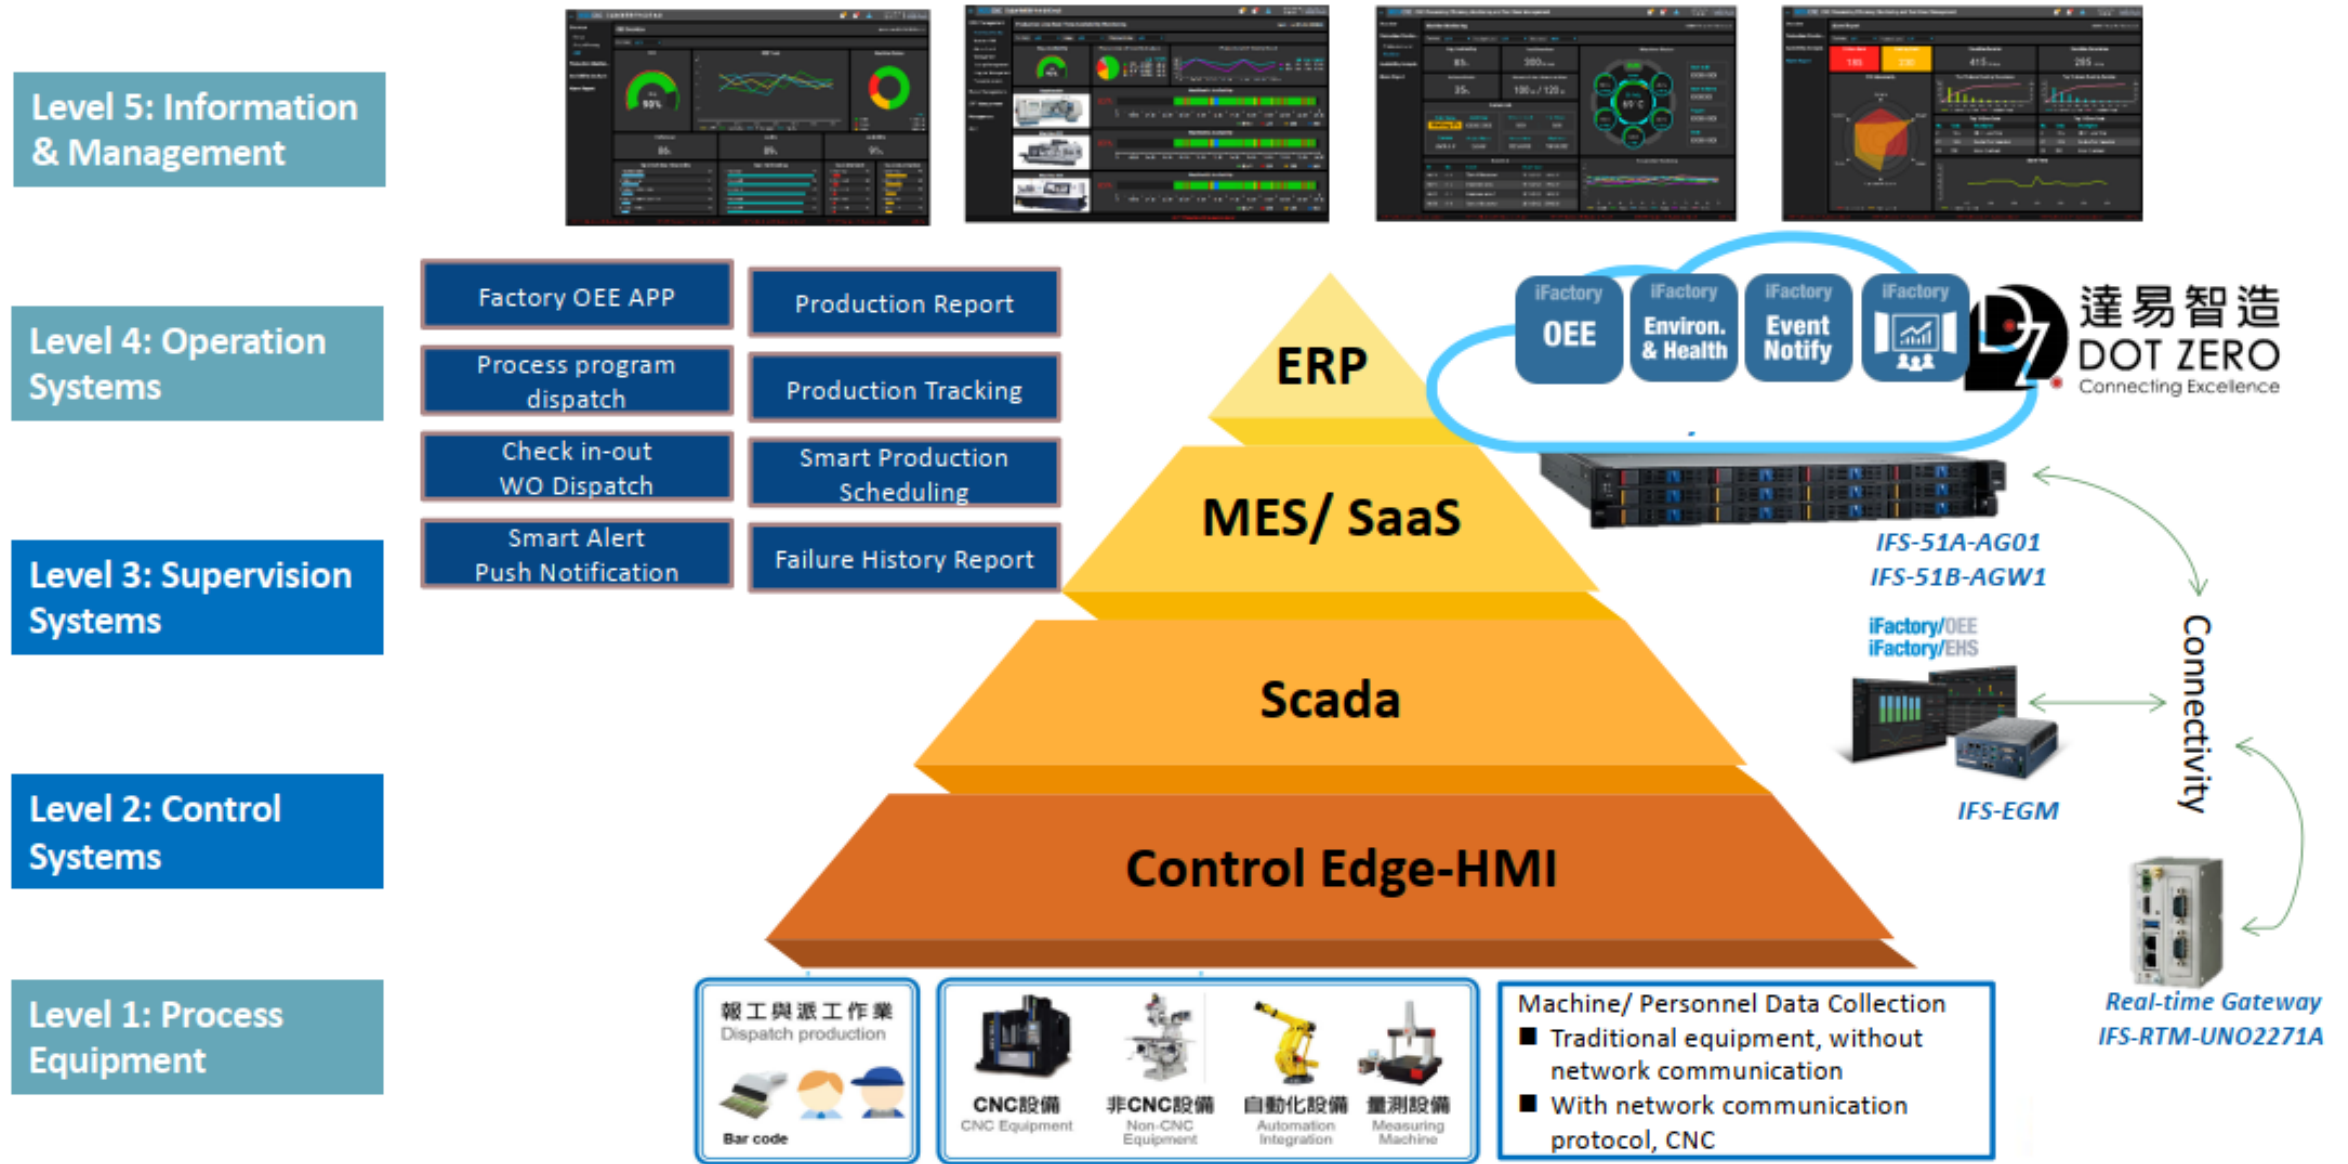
Level 5: Information & Management

Level 4: Operation Systems

Level 3: Supervision Systems

Level 2: Control Systems

Level 1: Process Equipment

Factory OEE APP

Production Report

Process program dispatch

Production Tracking

Check in-out WO Dispatch

Smart Production Scheduling

Smart Alert Push Notification

Failure History Report

ERP

MES/ SaaS

Scada

Control Edge-HMI

iFactory OEE

iFactory Environ. & Health

iFactory Event Notify

iFactory

達易智造
DOT ZERO
Connecting Excellence

IFS-51A-AG01
IFS-51B-AGW1

iFactory/OEE
iFactory/EHS

IFS-EGM

Connectivity

Real-time Gateway
IFS-RTM-UNO2271A

報工與派工作業
Dispatch production
Bar code

CNC設備
CNC Equipment

非CNC設備
Non-CNC Equipment

自動化設備
Automation Integration

量測設備
Measuring Machine

Machine/ Personnel Data Collection
■ Traditional equipment, without network communication
■ With network communication protocol, CNC